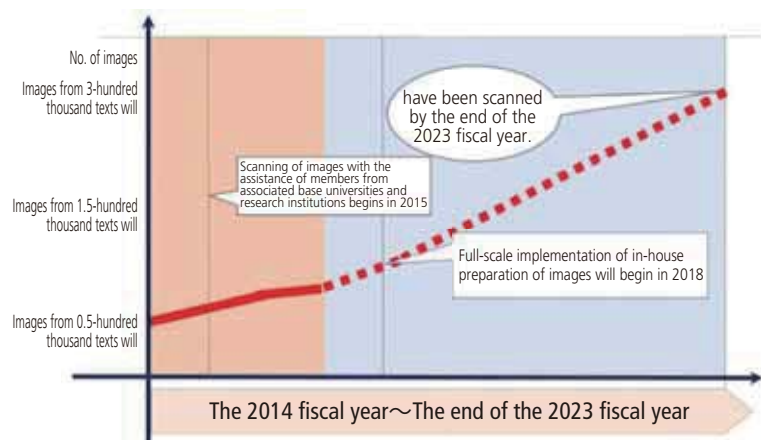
No. of images

Images from 3-hundred thousand texts will

have been scanned by the end of the 2023 fiscal year.

Scanning of images with the assistance of members from associated base universities and research institutions begins in 2015

Images from 1.5-hundred thousand texts will

Full-scale implementation of in-house preparation of images will begin in 2018

Images from 0.5-hundred thousand texts will

The 2014 fiscal year～The end of the 2023 fiscal year